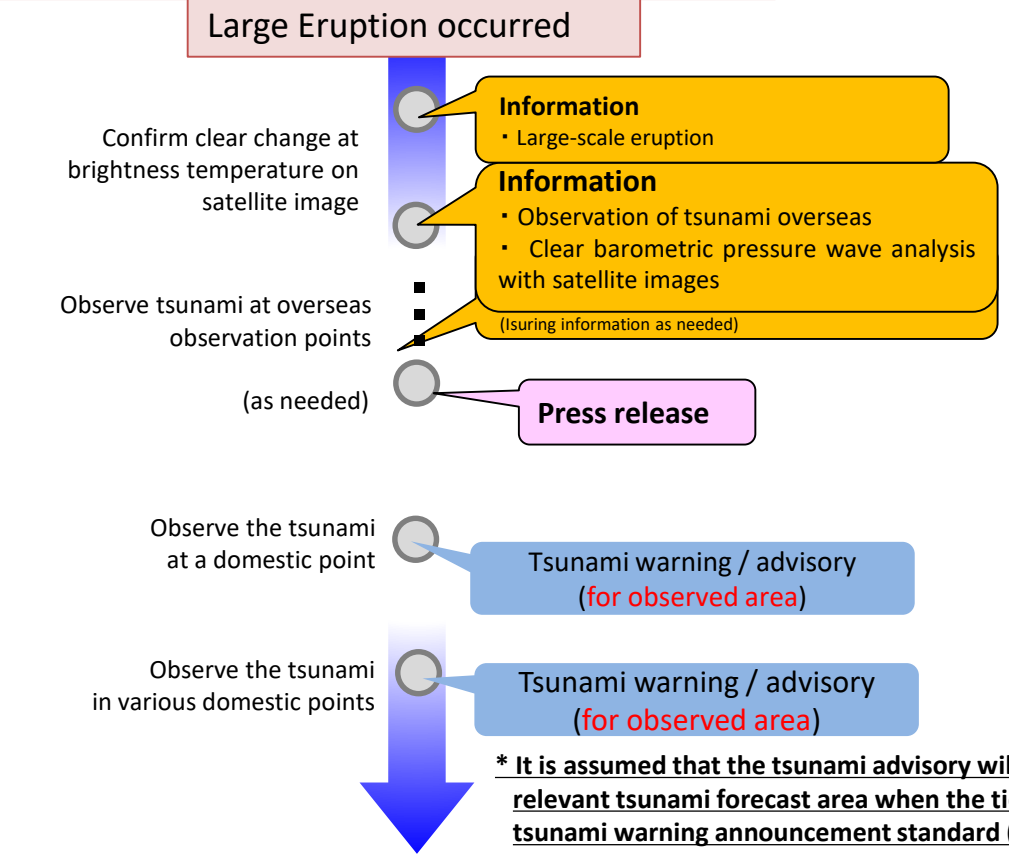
Large Eruption occurred

Confirm clear change at brightness temperature on satellite image

Information
・Large-scale eruption

Information
・Observation of tsunami overseas
・ Clear barometric pressure wave analysis with satellite images

(Isuring information as needed)

Observe tsunami at overseas observation points

(as needed)

Press release

Observe the tsunami at a domestic point

Tsunami warning / advisory (for observed area)

Observe the tsunami in various domestic points

Tsunami warning / advisory (for observed area)

* It is assumed that the tsunami advisory wil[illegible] relevant tsunami forecast area when the ti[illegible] tsunami warning announcement standard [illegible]